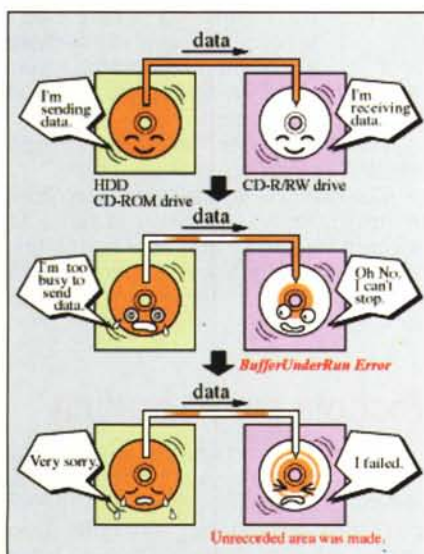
data

I'm sending data.

I'm receiving data.

HDD
CD-ROM drive

CD-R/RW drive

data

I'm too busy to send data.

Oh No. I can't stop.

BufferUnderRun Error

data

Very sorry.

I failed.

Unrecorded area was made.